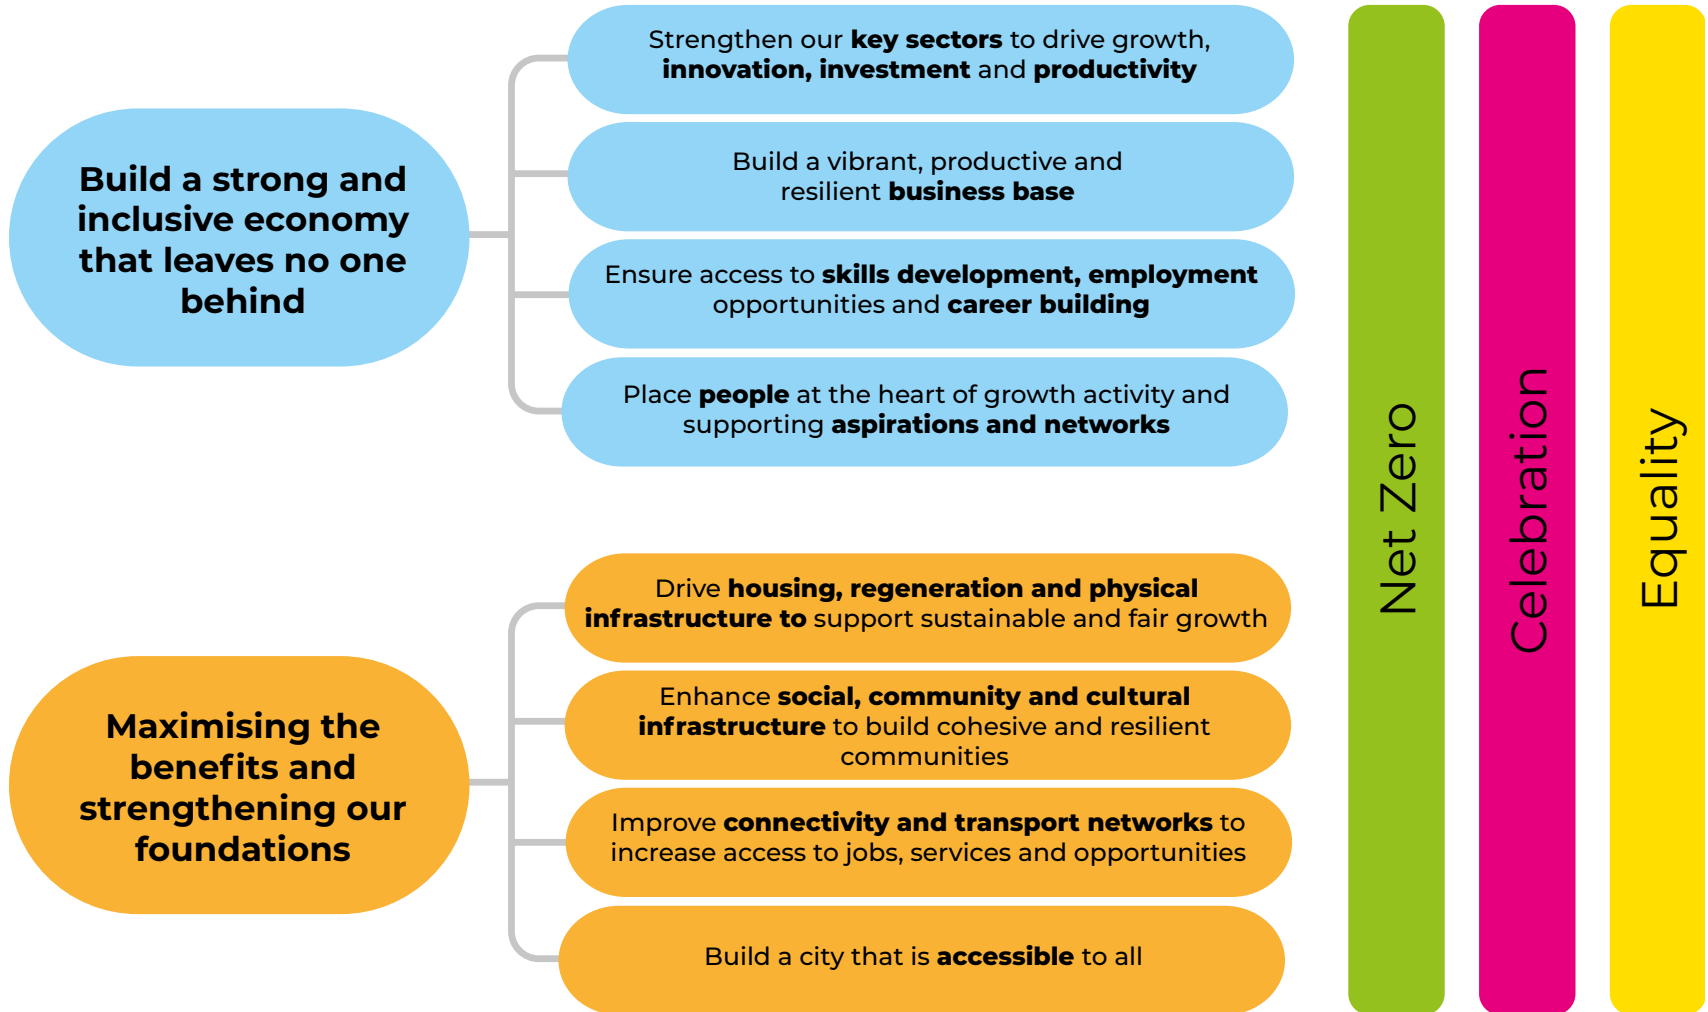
Build a strong and inclusive economy that leaves no one behind

Strengthen our key sectors to drive growth, innovation, investment and productivity

Build a vibrant, productive and resilient business base

Ensure access to skills development, employment opportunities and career building

Place people at the heart of growth activity and supporting aspirations and networks

Maximising the benefits and strengthening our foundations

Drive housing, regeneration and physical infrastructure to support sustainable and fair growth

Enhance social, community and cultural infrastructure to build cohesive and resilient communities

Improve connectivity and transport networks to increase access to jobs, services and opportunities

Build a city that is accessible to all

Net Zero

Celebration

Equality